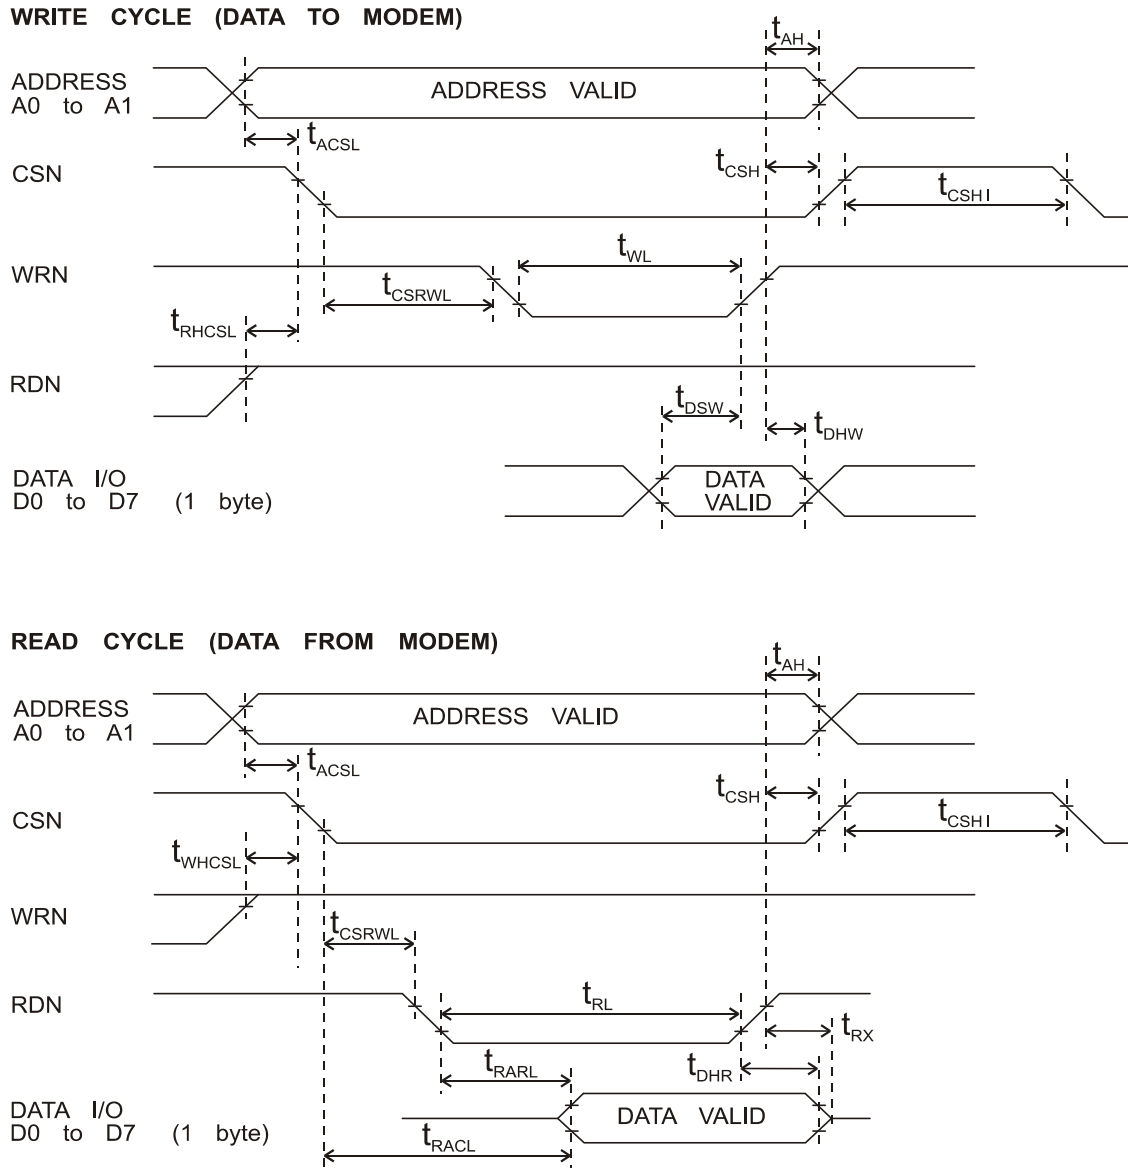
WRITE CYCLE (DATA TO MODEM)

$t_{AH}$

ADDRESS A0 to A1

ADDRESS VALID

$t_{ACSL}$

CSN

$t_{CSH}$

$t_{CSHI}$

WRN

$t_{WL}$

$t_{CSRWL}$

$t_{RHCSL}$

RDN

$t_{DSW}$

$t_{DHW}$

DATA I/O D0 to D7 (1 byte)

DATA VALID

READ CYCLE (DATA FROM MODEM)

$t_{AH}$

ADDRESS A0 to A1

ADDRESS VALID

$t_{ACSL}$

CSN

$t_{CSH}$

$t_{CSHI}$

$t_{WHCSL}$

WRN

$t_{CSRWL}$

RDN

$t_{RL}$

$t_{RX}$

$t_{RARL}$

$t_{DHR}$

DATA I/O D0 to D7 (1 byte)

DATA VALID

$t_{RACL}$